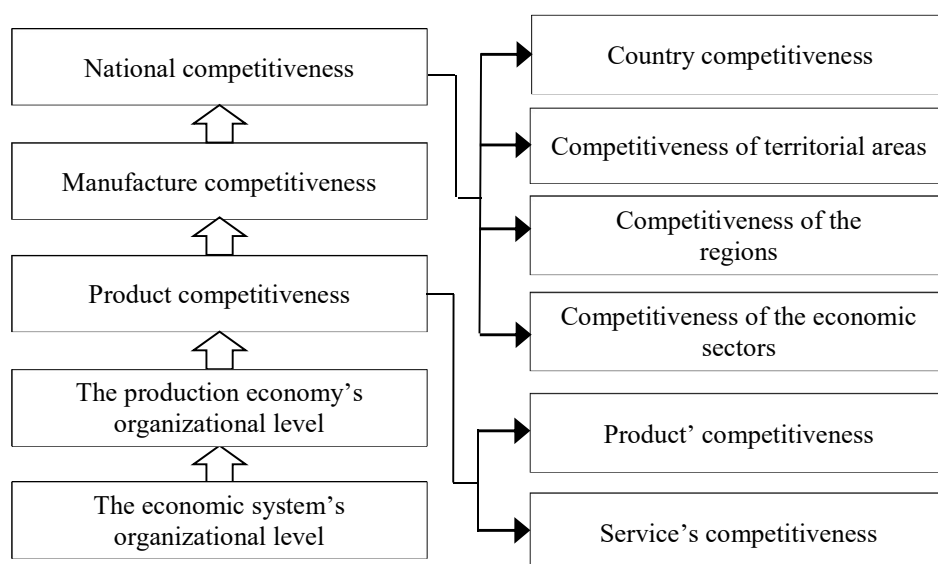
National competitiveness

Manufacture competitiveness

Product competitiveness

The production economy's organizational level

The economic system's organizational level

Country competitiveness

Competitiveness of territorial areas

Competitiveness of the regions

Competitiveness of the economic sectors

Product' competitiveness

Service's competitiveness